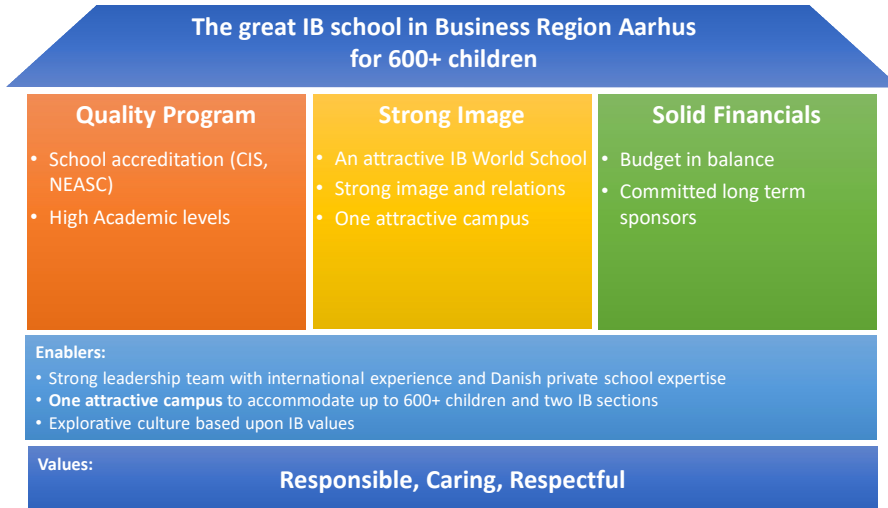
The great IB school in Business Region Aarhus
for 600+ children

Quality Program

- School accreditation (CIS, NEASC)
- High Academic levels

Strong Image

- An attractive IB World School
- Strong image and relations
- One attractive campus

Solid Financials

- Budget in balance
- Committed long term sponsors

Enablers:

- Strong leadership team with international experience and Danish private school expertise
- **One attractive campus** to accommodate up to 600+ children and two IB sections
- Explorative culture based upon IB values

Values:

Responsible, Caring, Respectful